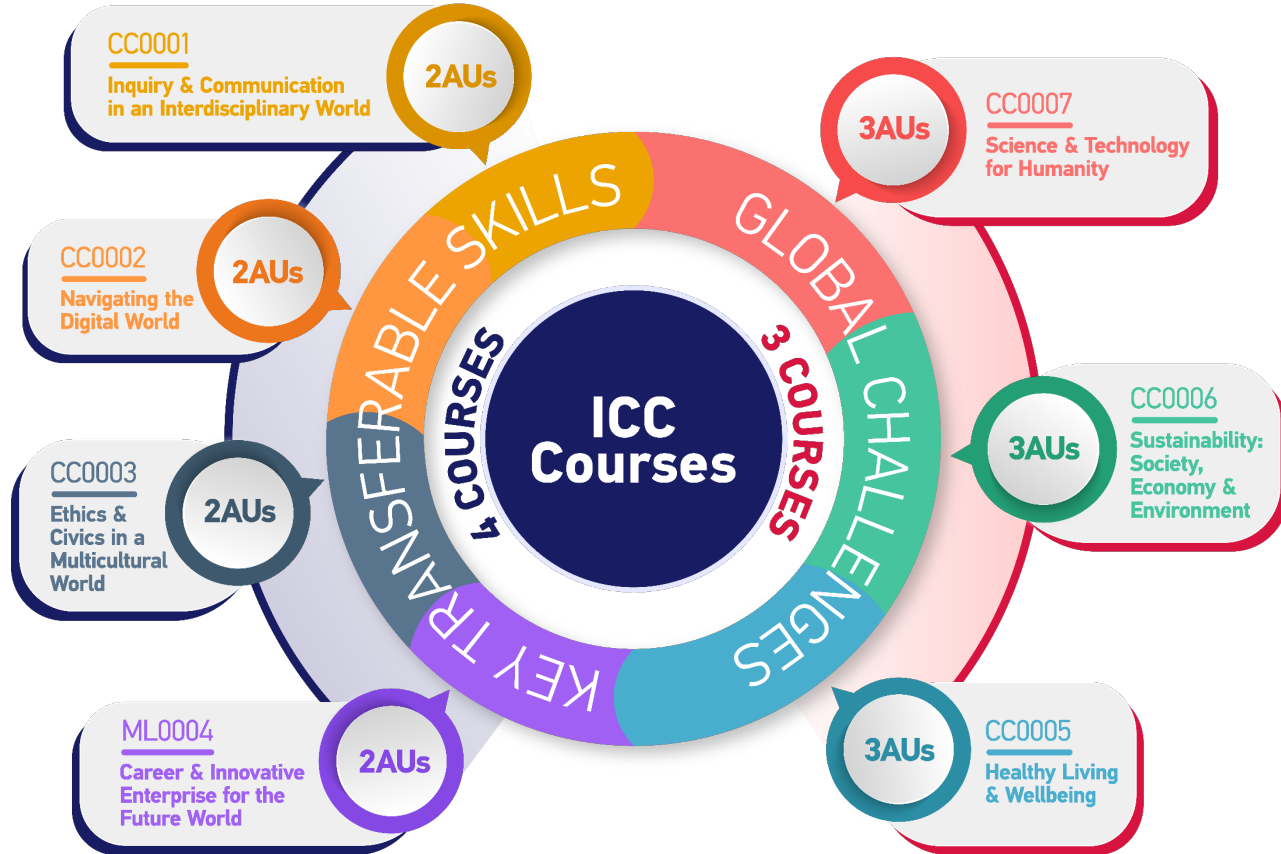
CC0001
Inquiry & Communication in an Interdisciplinary World
2AUs

CC0002
Navigating the Digital World
2AUs

CC0003
Ethics & Civics in a Multicultural World
2AUs

ML0004
Career & Innovative Enterprise for the Future World
2AUs

KEY TRANSFERABLE SKILLS
4 COURSES

ICC Courses

3 COURSES
GLOBAL CHALLENGES

3AUs
CC0007
Science & Technology for Humanity

3AUs
CC0006
Sustainability: Society, Economy & Environment

3AUs
CC0005
Healthy Living & Wellbeing